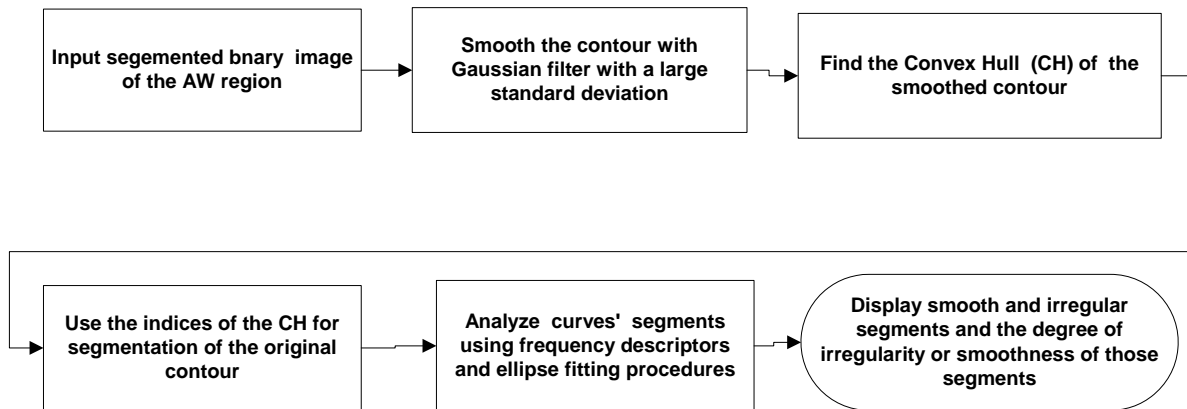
Input segemented bnary image of the AW region

Smooth the contour with Gaussian filter with a large standard deviation

Find the Convex Hull (CH) of the smoothed contour

Use the indices of the CH for segmentation of the original contour

Analyze curves' segments using frequency descriptors and ellipse fitting procedures

Display smooth and irregular segments and the degree of irregularity or smoothness of those segments